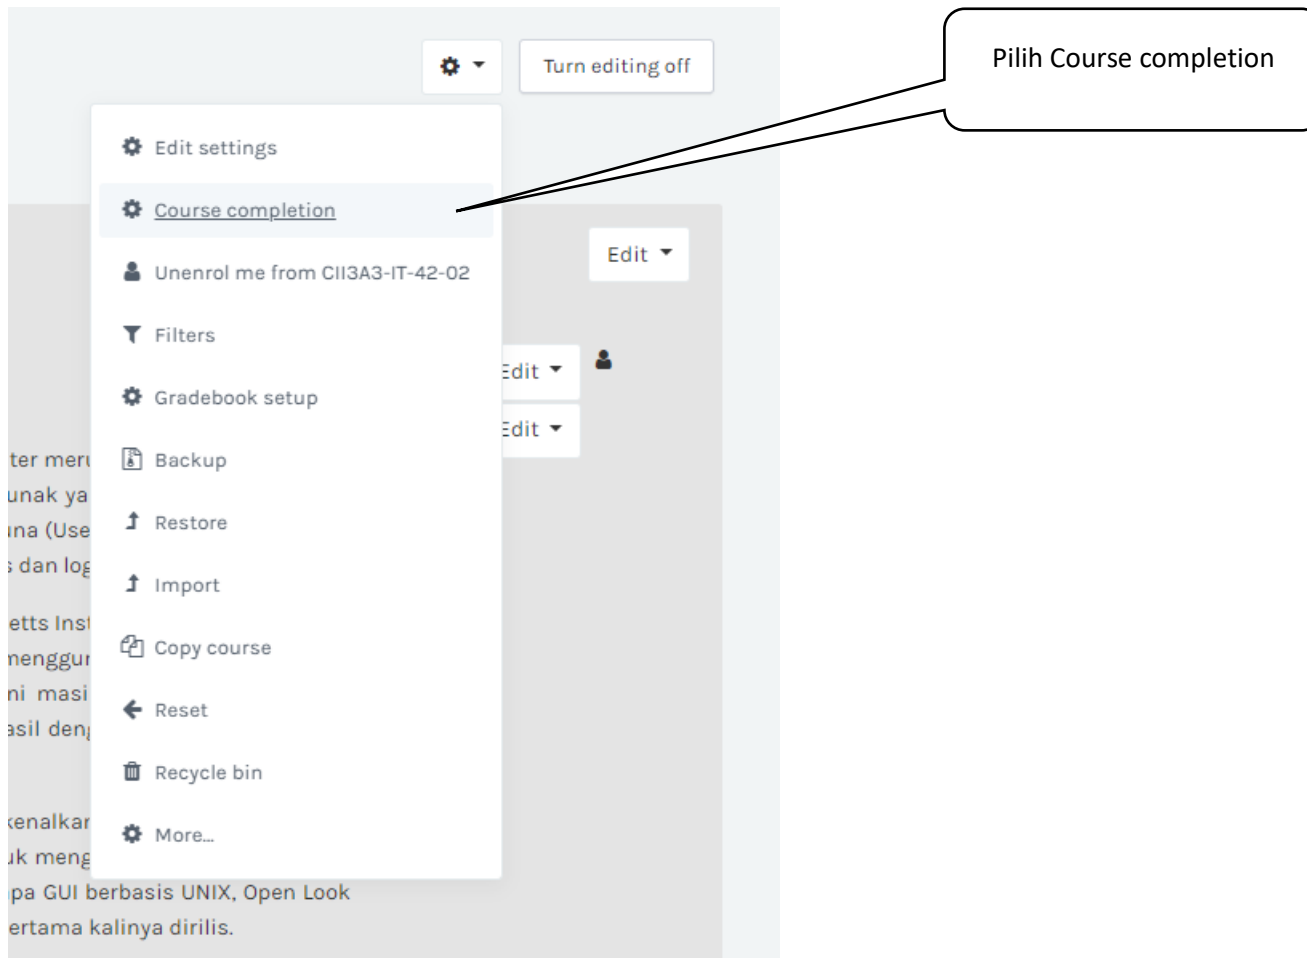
Turn editing off

Pilih Course completion

Edit settings

Course completion

Unenrol me from CII3A3-IT-42-02

Filters

Gradebook setup

Backup

Restore

Import

Copy course

Reset

Recycle bin

More...

Edit

Edit

Edit

ter meru
unak ya
ına (Use
dan log

etts Ins
menggu
ni masi
asil den

kenalkar
ık meng
pa GUI berbasis UNIX, Open Look
ertama kalinya dirilis.